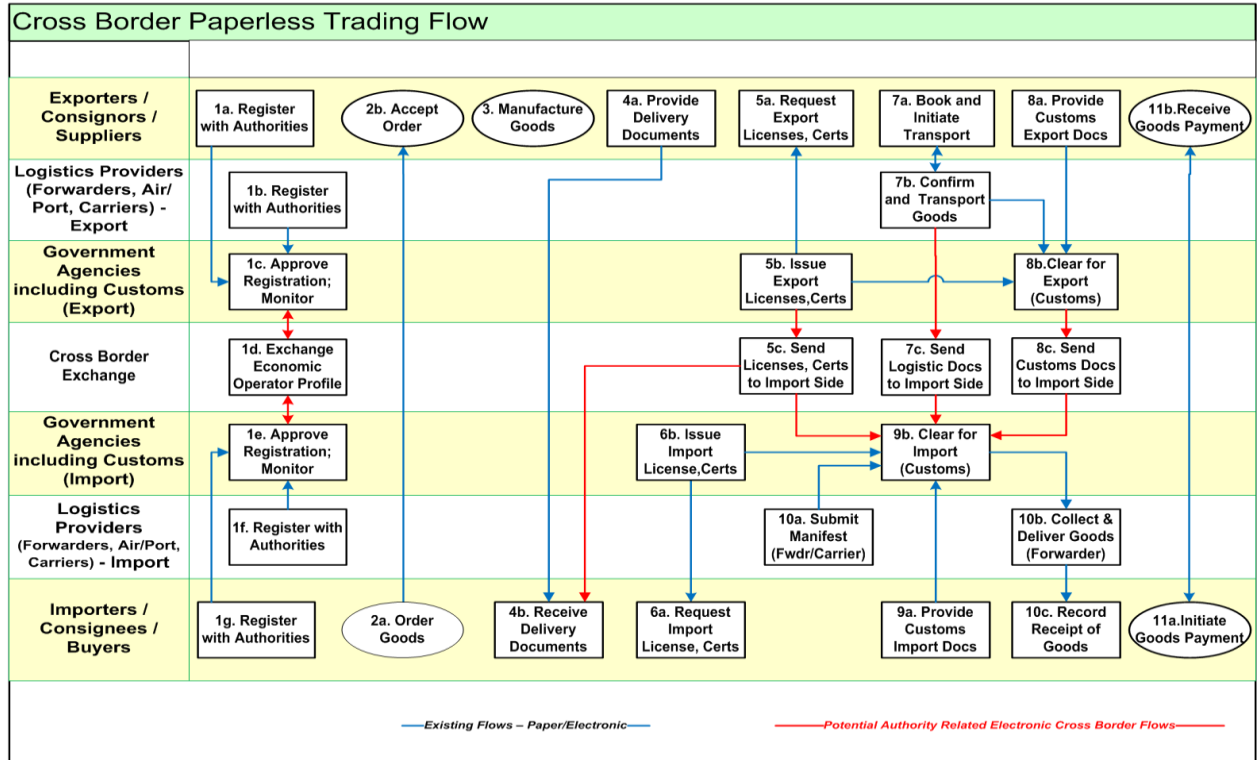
Cross Border Paperless Trading Flow

Exporters / Consignors / Suppliers

1a. Register with Authorities

2b. Accept Order

3. Manufacture Goods

4a. Provide Delivery Documents

5a. Request Export Licenses, Certs

7a. Book and Initiate Transport

8a. Provide Customs Export Docs

11b.Receive Goods Payment

Logistics Providers (Forwarders, Air/ Port, Carriers) - Export

1b. Register with Authorities

7b. Confirm and Transport Goods

Government Agencies including Customs (Export)

1c. Approve Registration; Monitor

5b. Issue Export Licenses,Certs

8b.Clear for Export (Customs)

Cross Border Exchange

1d. Exchange Economic Operator Profile

5c. Send Licenses, Certs to Import Side

7c. Send Logistic Docs to Import Side

8c. Send Customs Docs to Import Side

Government Agencies including Customs (Import)

1e. Approve Registration; Monitor

6b. Issue Import License,Certs

9b. Clear for Import (Customs)

Logistics Providers (Forwarders, Air/Port, Carriers) - Import

1f. Register with Authorities

10a. Submit Manifest (Fwdr/Carrier)

10b. Collect & Deliver Goods (Forwarder)

Importers / Consignees / Buyers

1g. Register with Authorities

2a. Order Goods

4b. Receive Delivery Documents

6a. Request Import License, Certs

9a. Provide Customs Import Docs

10c. Record Receipt of Goods

11a.Initiate Goods Payment

Existing Flows – Paper/Electronic

Potential Authority Related Electronic Cross Border Flows